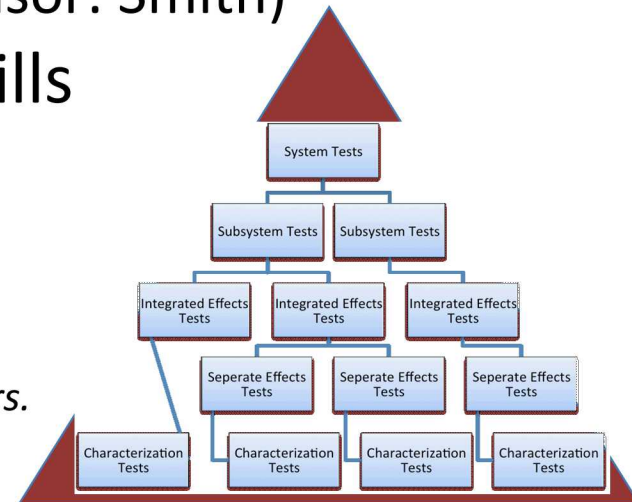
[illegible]sor: Smith)
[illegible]ills

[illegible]s.

System Tests

Subsystem Tests

Subsystem Tests

Integrated Effects Tests

Integrated Effects Tests

Integrated Effects Tests

Seperate Effects Tests

Seperate Effects Tests

Seperate Effects Tests

Characterization Tests

Characterization Tests

Characterization Tests

Characterization Tests